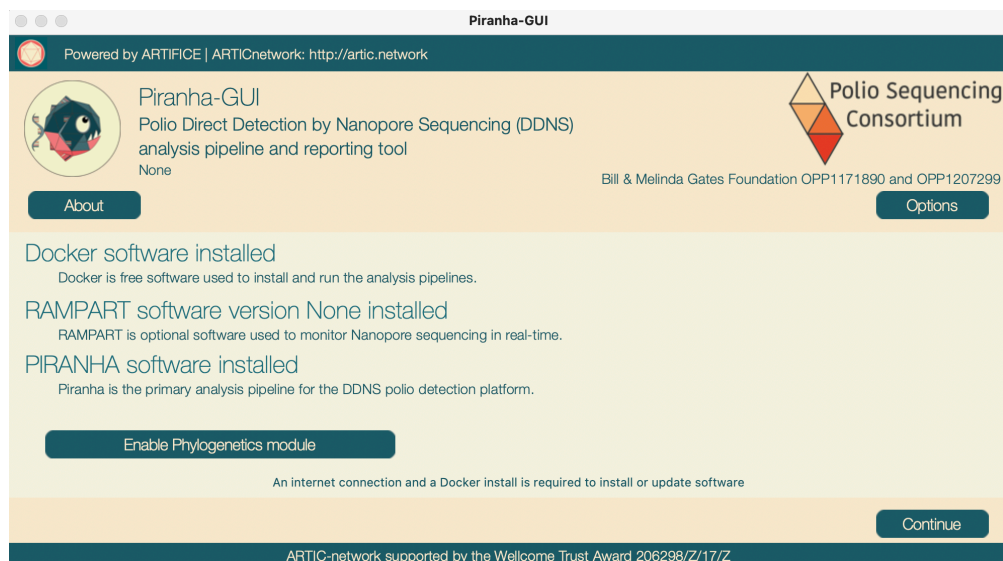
Piranha-GUI

Powered by ARTIFICE | ARTICnetwork: http://artic.network

Piranha-GUI
Polio Direct Detection by Nanopore Sequencing (DDNS) analysis pipeline and reporting tool
None

Polio Sequencing Consortium

Bill & Melinda Gates Foundation OPP1171890 and OPP1207299

About

Options

Docker software installed
Docker is free software used to install and run the analysis pipelines.

RAMPART software version None installed
RAMPART is optional software used to monitor Nanopore sequencing in real-time.

PIRANHA software installed
Piranha is the primary analysis pipeline for the DDNS polio detection platform.

Enable Phylogenetics module

An internet connection and a Docker install is required to install or update software

Continue

ARTIC-network supported by the Wellcome Trust Award 206298/Z/17/Z